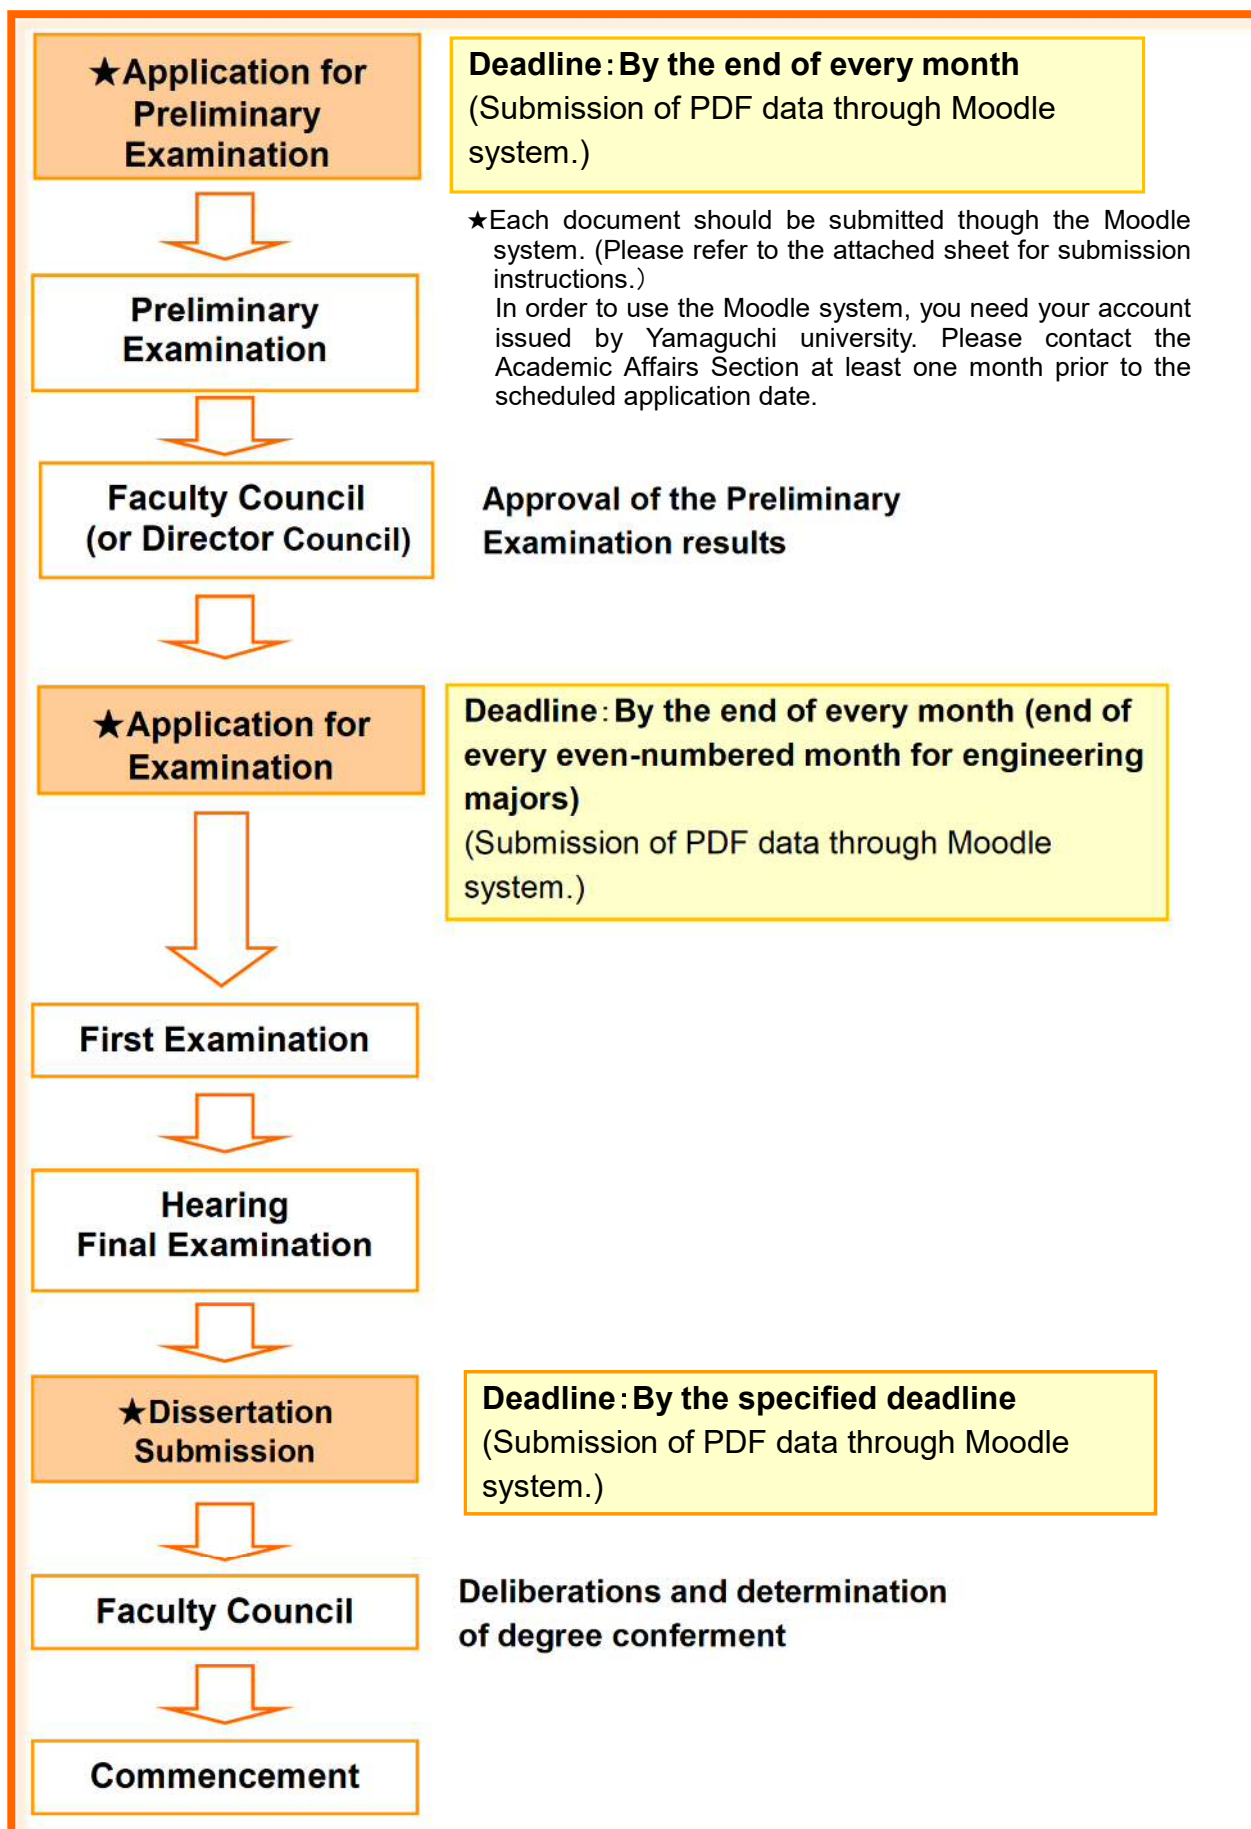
★Application for Preliminary Examination

Deadline：By the end of every month
(Submission of PDF data through Moodle system.)

★Each document should be submitted though the Moodle system. (Please refer to the attached sheet for submission instructions.)
In order to use the Moodle system, you need your account issued by Yamaguchi university. Please contact the Academic Affairs Section at least one month prior to the scheduled application date.

Preliminary Examination

Faculty Council (or Director Council)

Approval of the Preliminary Examination results

★Application for Examination

Deadline：By the end of every month (end of every even-numbered month for engineering majors)
(Submission of PDF data through Moodle system.)

First Examination

Hearing
Final Examination

★Dissertation Submission

Deadline：By the specified deadline
(Submission of PDF data through Moodle system.)

Faculty Council

Deliberations and determination of degree conferment

Commencement